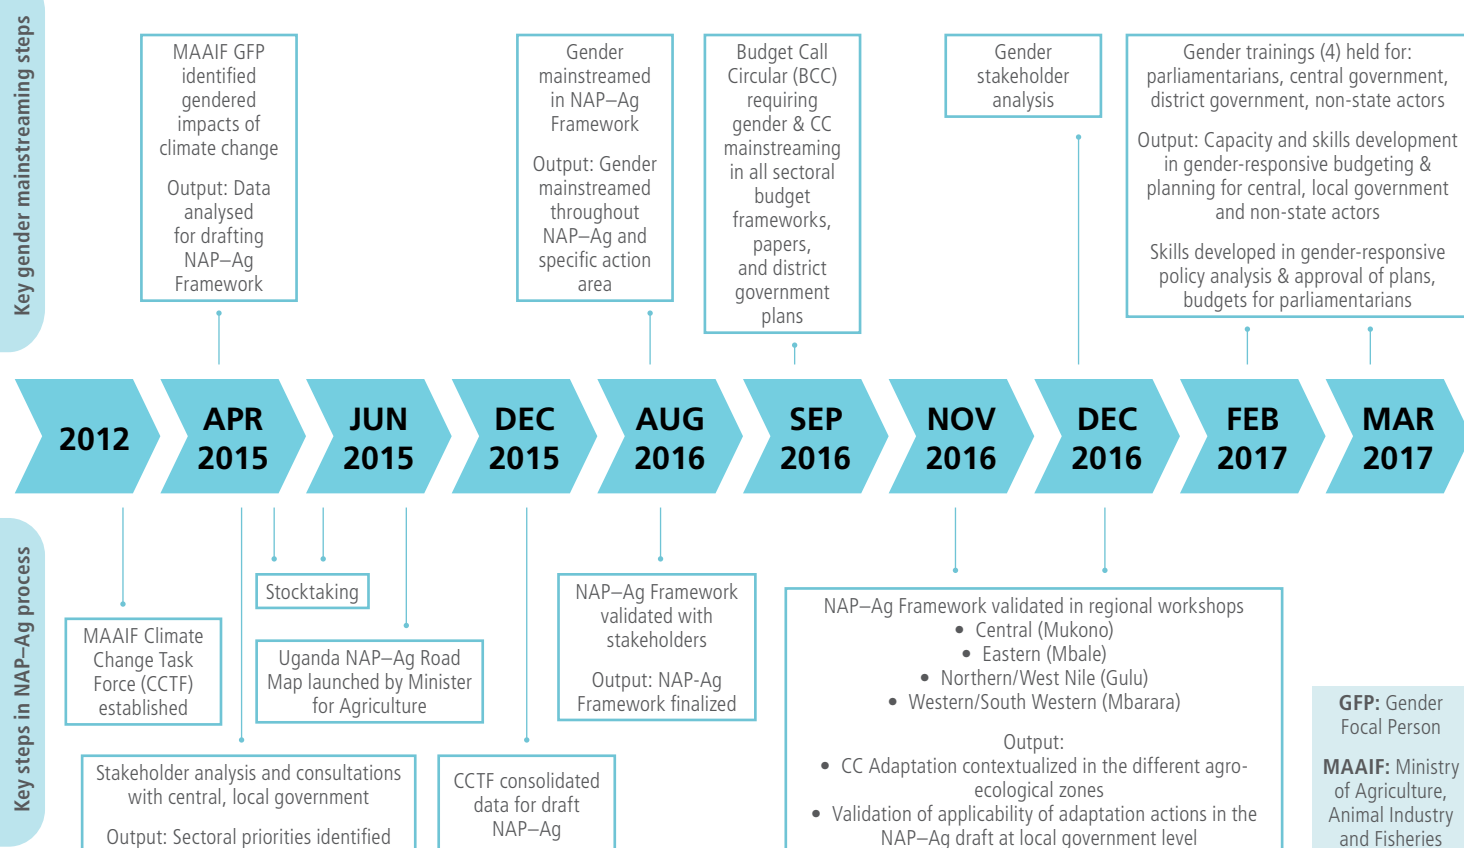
Key gender mainstreaming steps

MAAIF GFP identified gendered impacts of climate change

Output: Data analysed for drafting NAP–Ag Framework

Gender mainstreamed in NAP–Ag Framework

Output: Gender mainstreamed throughout NAP–Ag and specific action area

Budget Call Circular (BCC) requiring gender & CC mainstreaming in all sectoral budget frameworks, papers, and district government plans

Gender stakeholder analysis

Gender trainings (4) held for: parliamentarians, central government, district government, non-state actors

Output: Capacity and skills development in gender-responsive budgeting & planning for central, local government and non-state actors

Skills developed in gender-responsive policy analysis & approval of plans, budgets for parliamentarians

2012

APR 2015

JUN 2015

DEC 2015

AUG 2016

SEP 2016

NOV 2016

DEC 2016

FEB 2017

MAR 2017

Key steps in NAP–Ag process

MAAIF Climate Change Task Force (CCTF) established

Stocktaking

Uganda NAP–Ag Road Map launched by Minister for Agriculture

Stakeholder analysis and consultations with central, local government

Output: Sectoral priorities identified

CCTF consolidated data for draft NAP–Ag

NAP–Ag Framework validated with stakeholders

Output: NAP-Ag Framework finalized

NAP–Ag Framework validated in regional workshops
• Central (Mukono)
• Eastern (Mbale)
• Northern/West Nile (Gulu)
• Western/South Western (Mbarara)

Output:
• CC Adaptation contextualized in the different agro-ecological zones
• Validation of applicability of adaptation actions in the NAP–Ag draft at local government level

GFP: Gender Focal Person

MAAIF: Ministry of Agriculture, Animal Industry and Fisheries